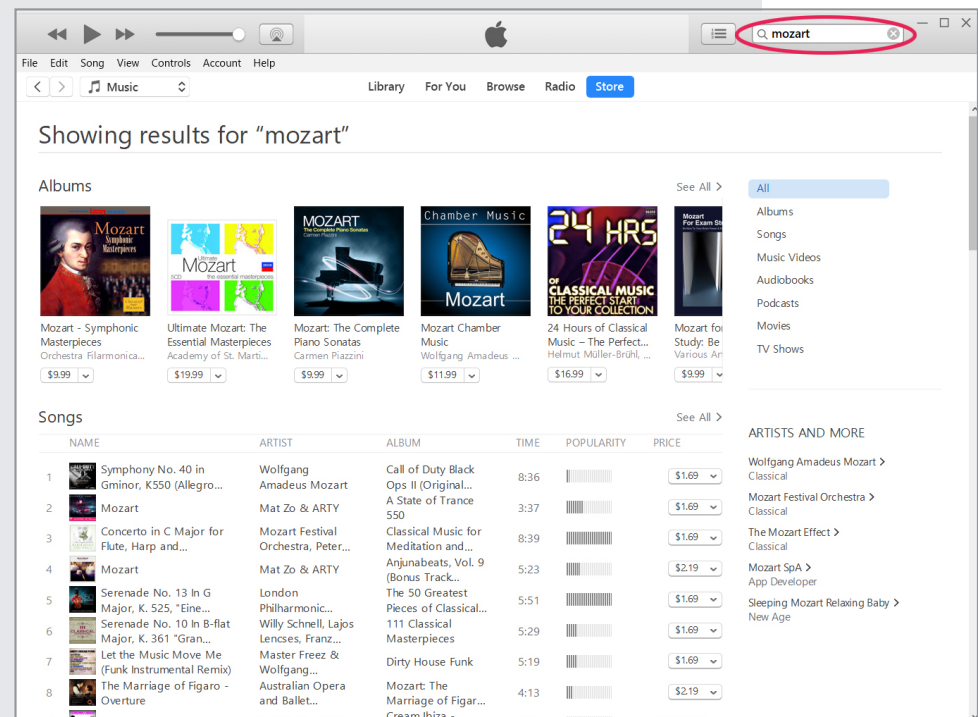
mozart

File Edit Song View Controls Account Help

Music

Library For You Browse Radio Store

Showing results for “mozart”

Albums

See All >

MOZART
The Complete Piano Sonatas
Carmen Piazzini

Chamber Music

Mozart

24 HRS
OF CLASSICAL MUSIC
THE PERFECT START TO YOUR COLLECTION

Mozart
Symphonic Masterpieces

Ultimate Mozart the essential masterpieces

Mozart - Symphonic Masterpieces
Orchestra Filarmonica...
$9.99

Ultimate Mozart: The Essential Masterpieces
Academy of St. Marti...
$19.99

Mozart: The Complete Piano Sonatas
Carmen Piazzini
$9.99

Mozart Chamber Music
Wolfgang Amadeus ...
$11.99

24 Hours of Classical Music – The Perfect...
Helmut Müller-Brühl, ...
$16.99

Mozart fo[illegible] Study: Be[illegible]
Various Ar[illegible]
$9.99

All
Albums
Songs
Music Videos
Audiobooks
Podcasts
Movies
TV Shows

Songs

See All >

| | NAME | ARTIST | ALBUM | TIME | POPULARITY | PRICE |
|---|---|---|---|---|---|---|
| 1 | Symphony No. 40 in Gminor, K550 (Allegro... | Wolfgang Amadeus Mozart | Call of Duty Black Ops II (Original... | 8:36 | | $1.69 |
| 2 | Mozart | Mat Zo & ARTY | A State of Trance 550 | 3:37 | | $1.69 |
| 3 | Concerto in C Major for Flute, Harp and... | Mozart Festival Orchestra, Peter,... | Classical Music for Meditation and... | 8:39 | | $1.69 |
| 4 | Mozart | Mat Zo & ARTY | Anjunabeats, Vol. 9 (Bonus Track... | 5:23 | | $2.19 |
| 5 | Serenade No. 13 In G Major, K. 525, "Eine... | London Philharmonic... | The 50 Greatest Pieces of Classical... | 5:51 | | $1.69 |
| 6 | Serenade No. 10 In B-flat Major, K. 361 "Gran... | Willy Schnell, Lajos Lencses, Franz... | 111 Classical Masterpieces | 5:29 | | $1.69 |
| 7 | Let the Music Move Me (Funk Instrumental Remix) | Master Freez & Wolfgang... | Dirty House Funk | 5:19 | | $1.69 |
| 8 | The Marriage of Figaro - Overture | Australian Opera and Ballet... | Mozart: The Marriage of Figar... | 4:13 | | $2.19 |

ARTISTS AND MORE

Wolfgang Amadeus Mozart >
Classical

Mozart Festival Orchestra >
Classical

The Mozart Effect >
Classical

Mozart SpA >
App Developer

Sleeping Mozart Relaxing Baby >
New Age